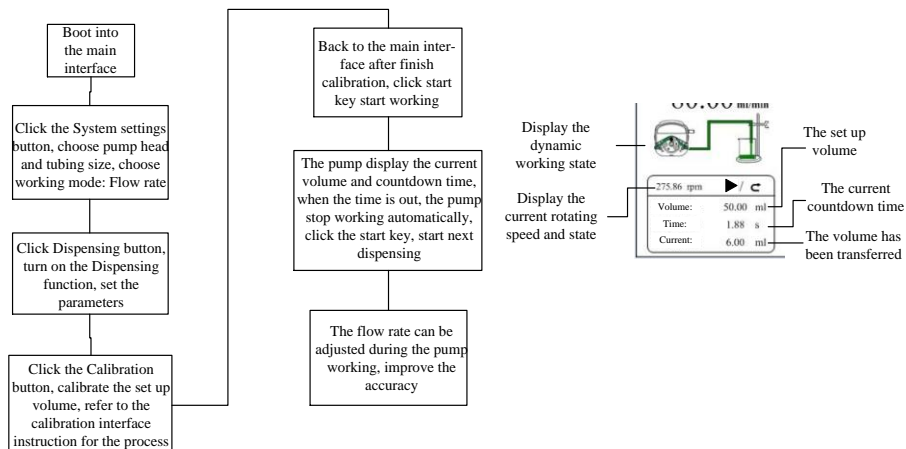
Boot into the main interface

Click the System settings button, choose pump head and tubing size, choose working mode: Flow rate

Click Dispensing button, turn on the Dispensing function, set the parameters

Click the Calibration button, calibrate the set up volume, refer to the calibration interface instruction for the process

Back to the main interface after finish calibration, click start key start working

The pump display the current volume and countdown time, when the time is out, the pump stop working automatically, click the start key, start next dispensing

The flow rate can be adjusted during the pump working, improve the accuracy

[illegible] ml/min

Display the dynamic working state

Display the current rotating speed and state

The set up volume

The current countdown time

The volume has been transferred

275.86 rpm

Volume: 50.00 ml

Time: 1.88 s

Current: 6.00 ml